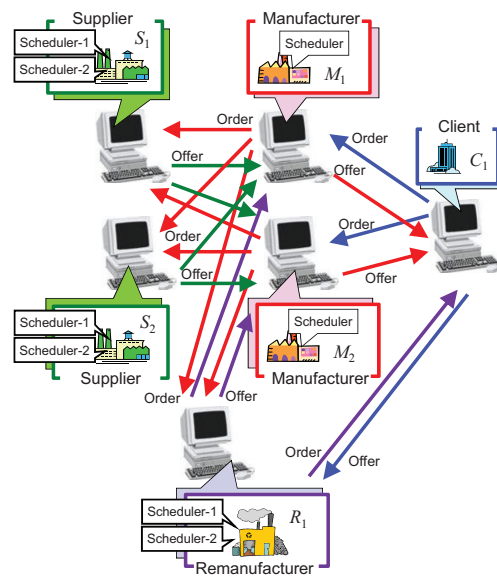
Supplier

Scheduler-1

Scheduler-2

$S_1$

Manufacturer

Scheduler

$M_1$

Order

Order

Client

$C_1$

Offer

Offer

Order

Order

Offer

Offer

Scheduler-1

Scheduler-2

$S_2$

Supplier

Scheduler

$M_2$

Manufacturer

Order

Offer

Order

Offer

Scheduler-1

Scheduler-2

$R_1$

Remanufacturer